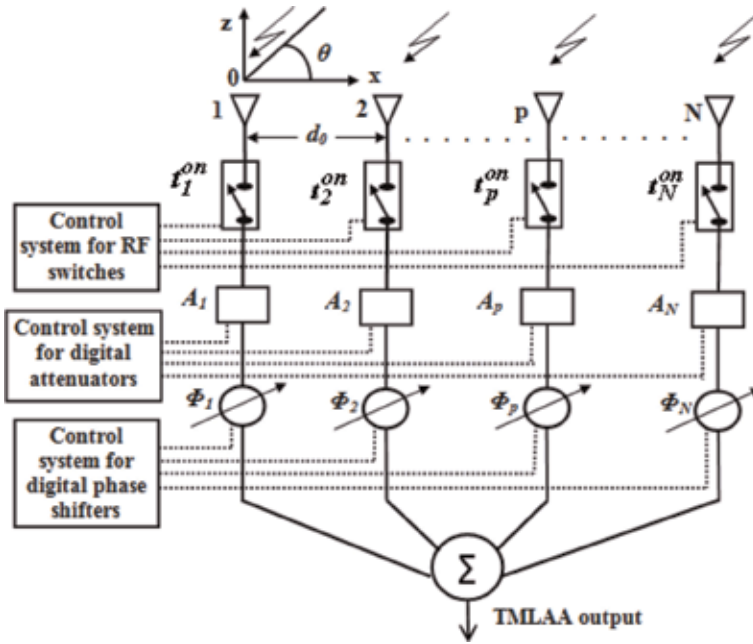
z
$\theta$
0
x
1
2
p
N
$d_0$
$t_1^{on}$
$t_2^{on}$
$t_p^{on}$
$t_N^{on}$
Control system for RF switches
$A_1$
$A_2$
$A_p$
$A_N$
Control system for digital attenuators
$\Phi_1$
$\Phi_2$
$\Phi_p$
$\Phi_N$
Control system for digital phase shifters
$\Sigma$
TMLAA output